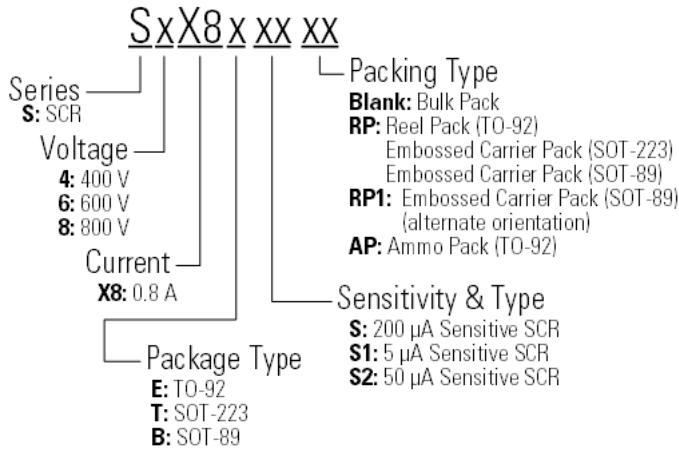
SxX8xxxxx

Series
S: SCR

Voltage
4: 400 V
6: 600 V
8: 800 V

Current
X8: 0.8 A

Package Type
E: TO-92
T: SOT-223
B: SOT-89

Packing Type
Blank: Bulk Pack
RP: Reel Pack (TO-92)
Embossed Carrier Pack (SOT-223)
Embossed Carrier Pack (SOT-89)
RP1: Embossed Carrier Pack (SOT-89) (alternate orientation)
AP: Ammo Pack (TO-92)

Sensitivity & Type
S: 200 µA Sensitive SCR
S1: 5 µA Sensitive SCR
S2: 50 µA Sensitive SCR